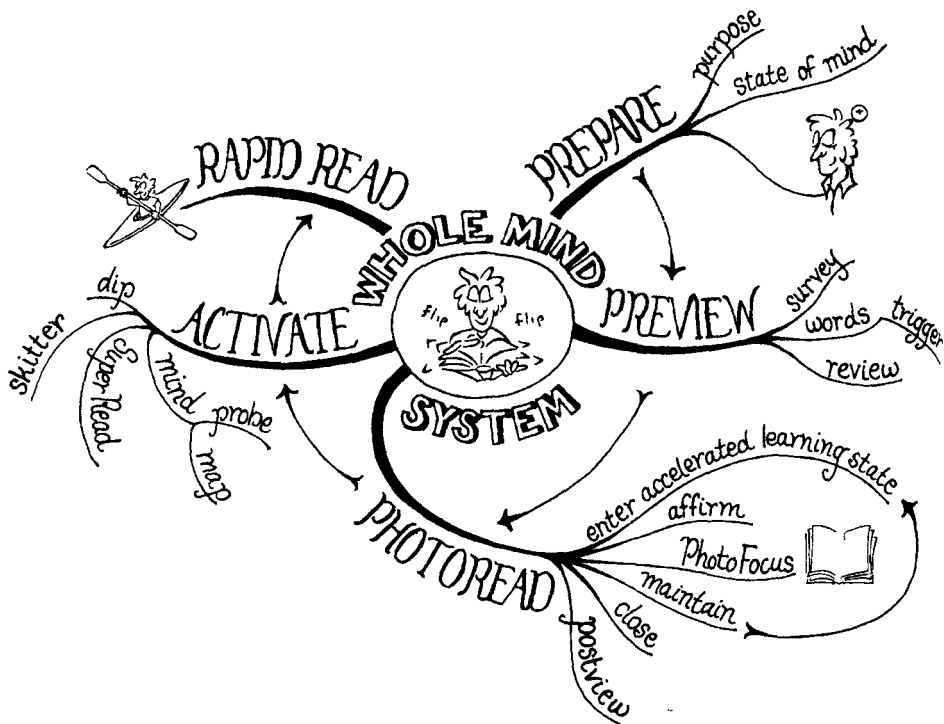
WHOLE MIND SYSTEM

flip flip

PREPARE
purpose
state of mind

PREVIEW
survey
words
trigger
review

PHOTOREAD
enter accelerated learning state
affirm
PhotoFocus
maintain
close
postview

ACTIVATE
dip
skitter
Super Read
mind map
probe

RAPID READ